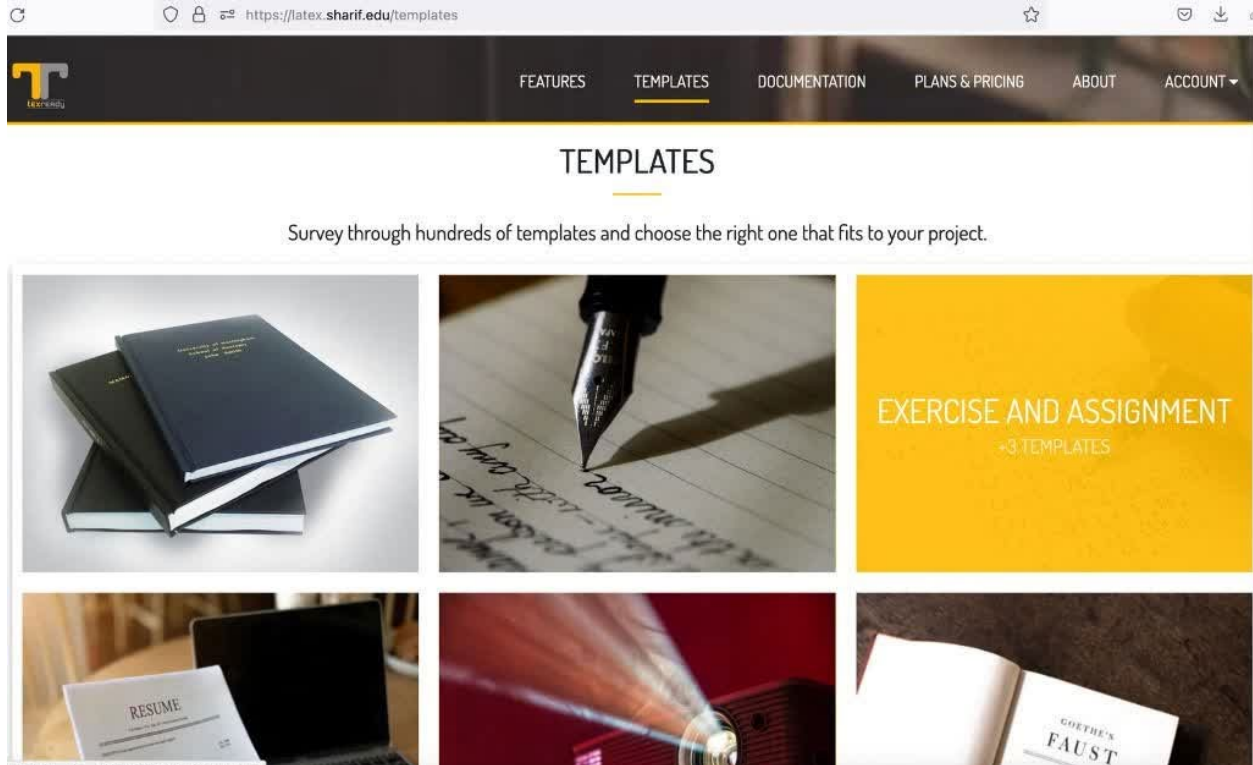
https://latex.sharif.edu/templates

texready

FEATURES TEMPLATES DOCUMENTATION PLANS & PRICING ABOUT ACCOUNT

TEMPLATES

Survey through hundreds of templates and choose the right one that fits to your project.

EXERCISE AND ASSIGNMENT
+3 TEMPLATES

RESUME

GOETHE'S
FAUST